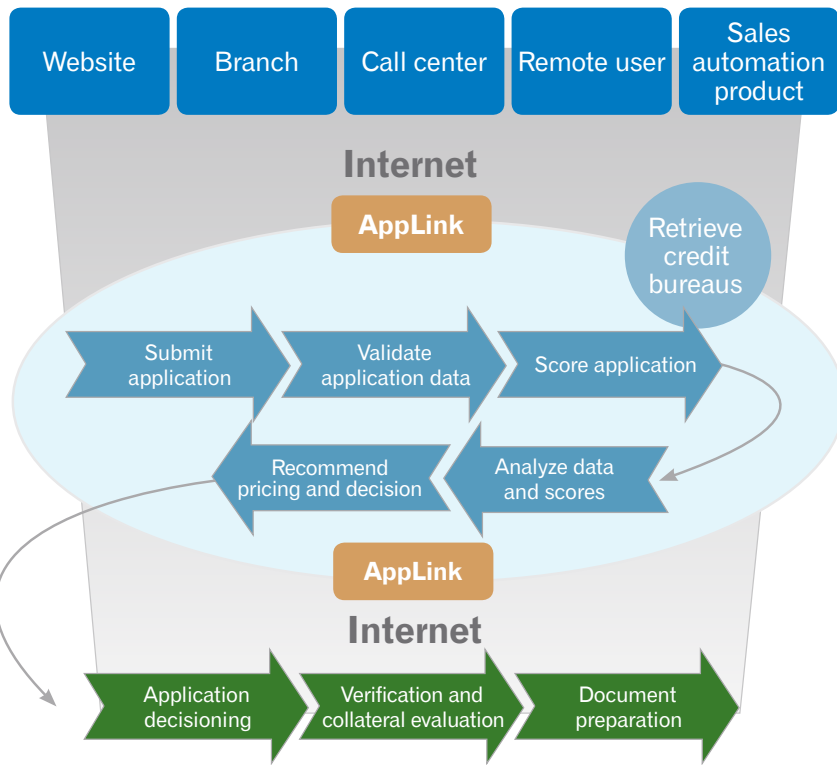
Website

Branch

Call center

Remote user

Sales automation product

Internet

AppLink

Retrieve credit bureaus

Submit application

Validate application data

Score application

Recommend pricing and decision

Analyze data and scores

AppLink

Internet

Application decisioning

Verification and collateral evaluation

Document preparation